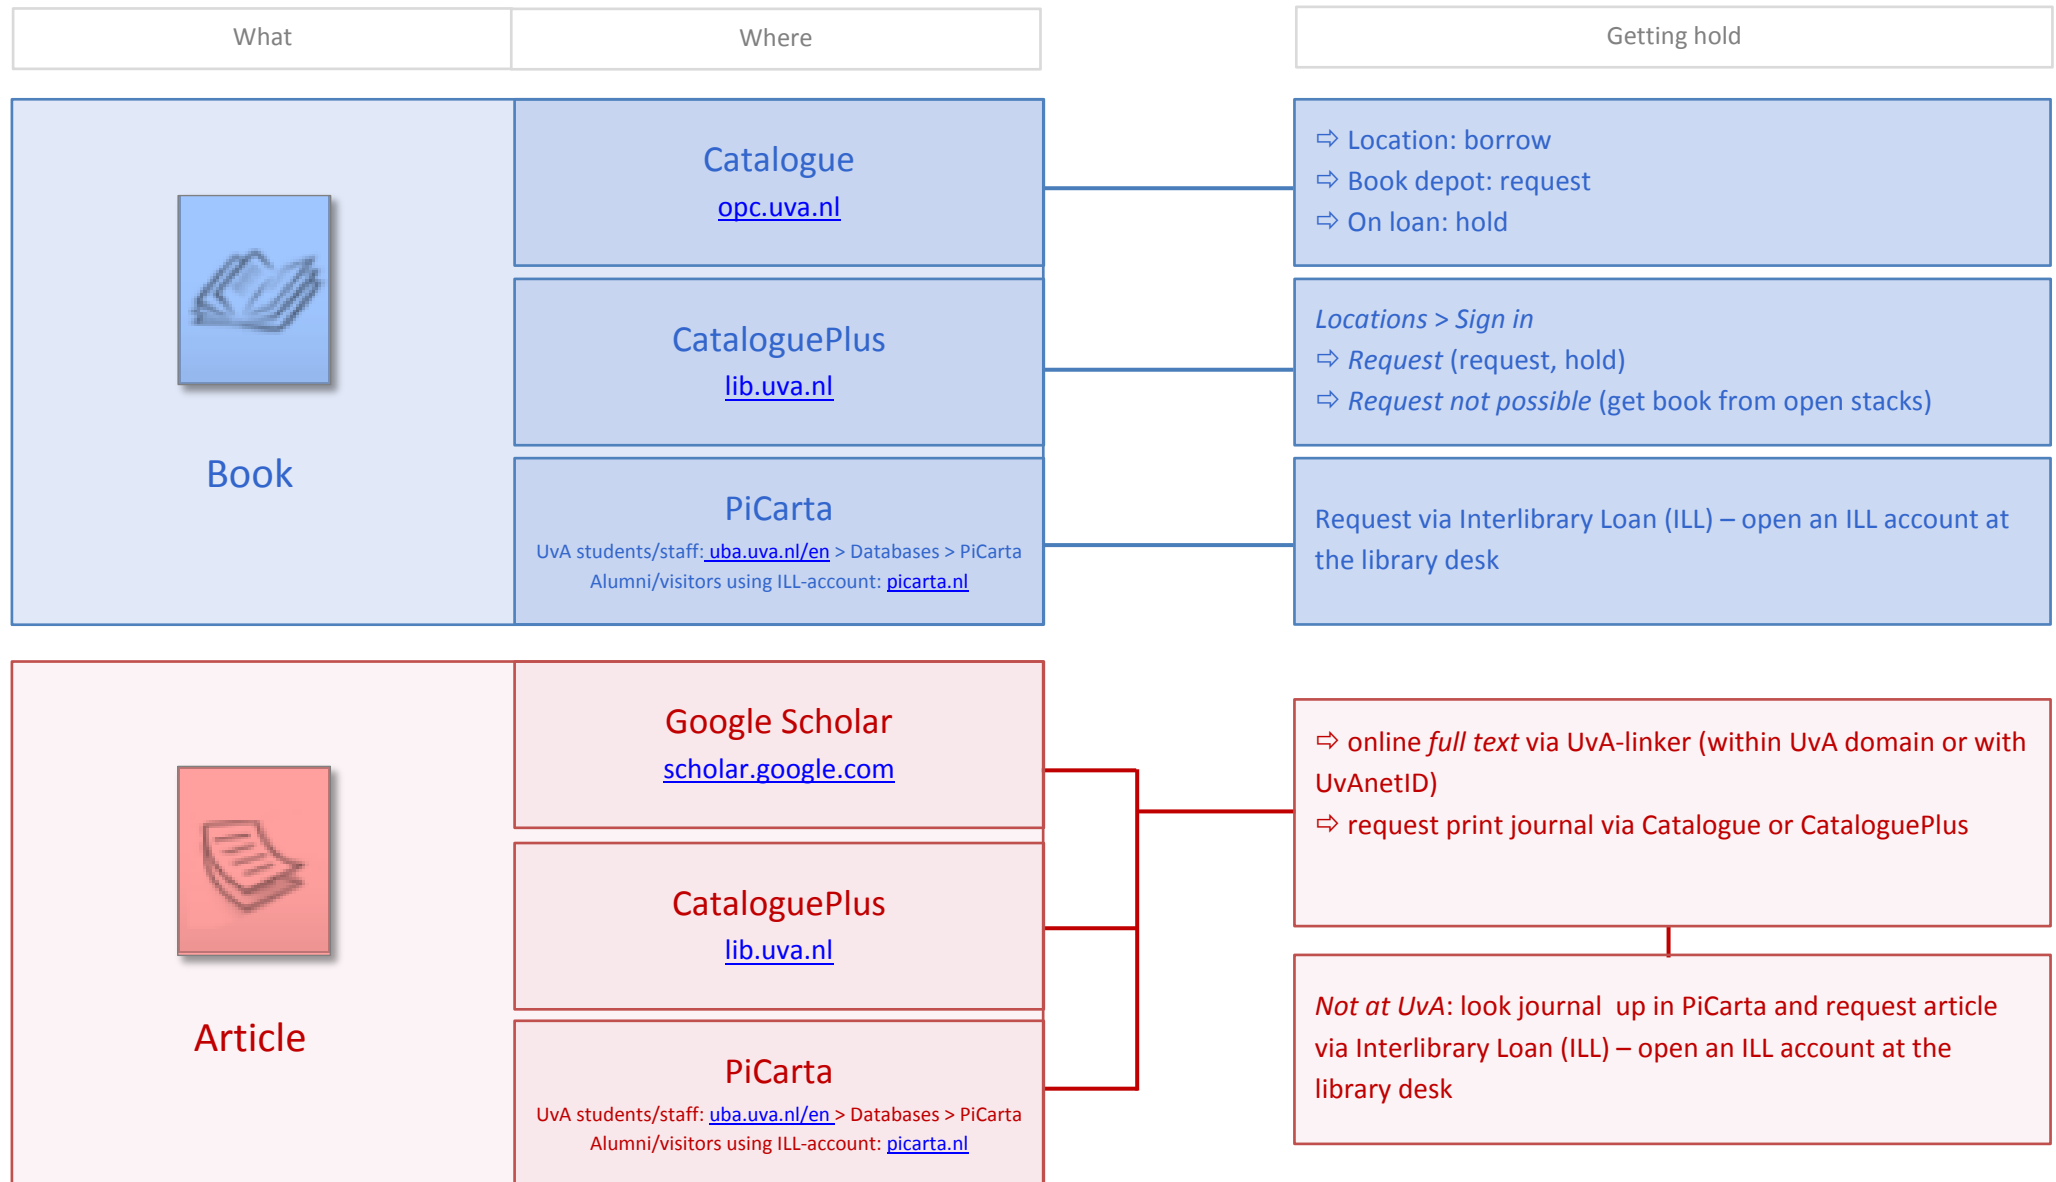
What

Where

Getting hold

Book

Catalogue
opc.uva.nl

⇨ Location: borrow
⇨ Book depot: request
⇨ On loan: hold

CataloguePlus
lib.uva.nl

Locations > Sign in
⇨ Request (request, hold)
⇨ Request not possible (get book from open stacks)

PiCarta
UvA students/staff: uba.uva.nl/en > Databases > PiCarta
Alumni/visitors using ILL-account: picarta.nl

Request via Interlibrary Loan (ILL) – open an ILL account at the library desk

Article

Google Scholar
scholar.google.com

CataloguePlus
lib.uva.nl

PiCarta
UvA students/staff: uba.uva.nl/en > Databases > PiCarta
Alumni/visitors using ILL-account: picarta.nl

⇨ online full text via UvA-linker (within UvA domain or with UvAnetID)
⇨ request print journal via Catalogue or CataloguePlus

Not at UvA: look journal up in PiCarta and request article via Interlibrary Loan (ILL) – open an ILL account at the library desk